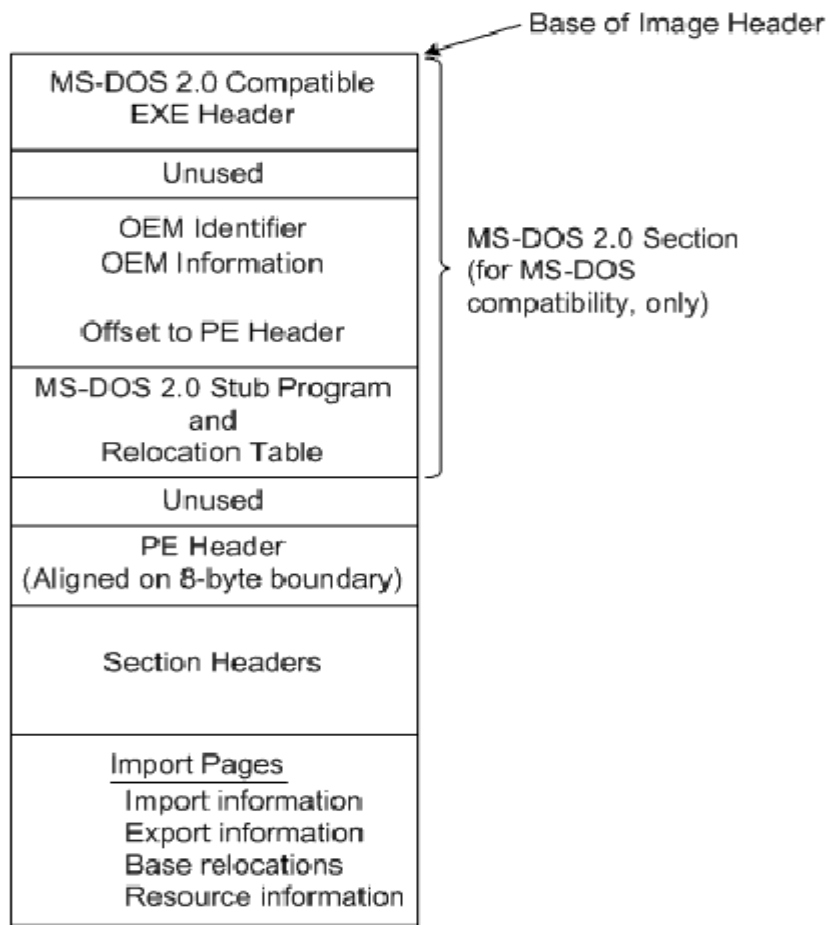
Base of Image Header

MS-DOS 2.0 Compatible EXE Header

Unused

OEM Identifier
OEM Information

Offset to PE Header

MS-DOS 2.0 Stub Program and Relocation Table

MS-DOS 2.0 Section (for MS-DOS compatibility, only)

Unused

PE Header (Aligned on 8-byte boundary)

Section Headers

Import Pages
Import information
Export information
Base relocations
Resource information